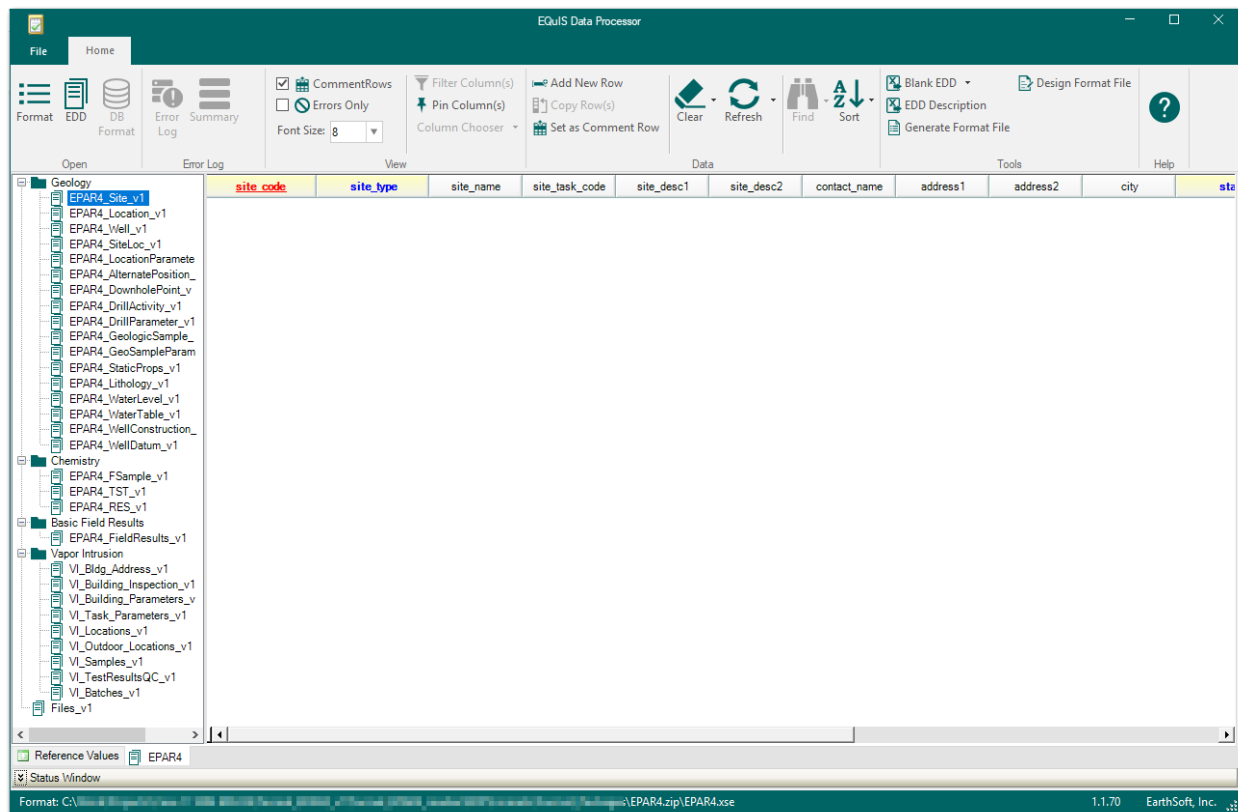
EQuIS Data Processor

File Home

Format EDD DB Format Open
Error Log Summary Error Log
CommentRows
Errors Only
Font Size: 8
Filter Column(s)
Pin Column(s)
Column Chooser
View
Add New Row
Copy Row(s)
Set as Comment Row
Clear Refresh Find Sort
Data
Blank EDD
EDD Description
Generate Format File
Design Format File
Tools
Help

Geology
EPAR4_Site_v1
EPAR4_Location_v1
EPAR4_Well_v1
EPAR4_SiteLoc_v1
EPAR4_LocationParamete
EPAR4_AlternatePosition_
EPAR4_DownholePoint_v
EPAR4_DrillActivity_v1
EPAR4_DrillParameter_v1
EPAR4_GeologicSample_
EPAR4_GeoSampleParam
EPAR4_StaticProps_v1
EPAR4_Lithology_v1
EPAR4_WaterLevel_v1
EPAR4_WaterTable_v1
EPAR4_WellConstruction_
EPAR4_WellDatum_v1
Chemistry
EPAR4_FSample_v1
EPAR4_TST_v1
EPAR4_RES_v1
Basic Field Results
EPAR4_FieldResults_v1
Vapor Intrusion
VI_Bldg_Address_v1
VI_Building_Inspection_v1
VI_Building_Parameters_v
VI_Task_Parameters_v1
VI_Locations_v1
VI_Outdoor_Locations_v1
VI_Samples_v1
VI_TestResultsQC_v1
VI_Batches_v1
Files_v1

| site_code | site_type | site_name | site_task_code | site_desc1 | site_desc2 | contact_name | address1 | address2 | city | sta |
|---|---|---|---|---|---|---|---|---|---|---|

Reference Values EPAR4
Status Window
Format: C:\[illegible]\EPAR4.zip\EPAR4.xse 1.1.70 EarthSoft, Inc.